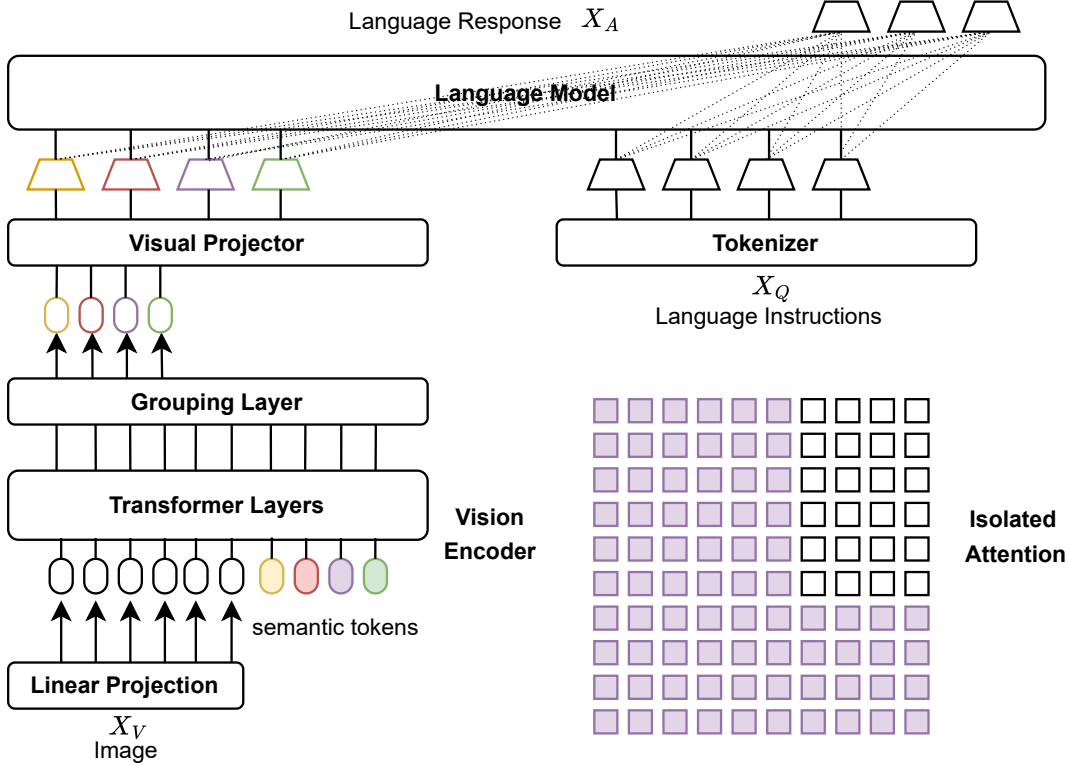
Language Response $X_A$

Language Model

Visual Projector

Tokenizer

$X_Q$
Language Instructions

Grouping Layer

Transformer Layers

Vision Encoder

Isolated Attention

semantic tokens

Linear Projection

$X_V$
Image